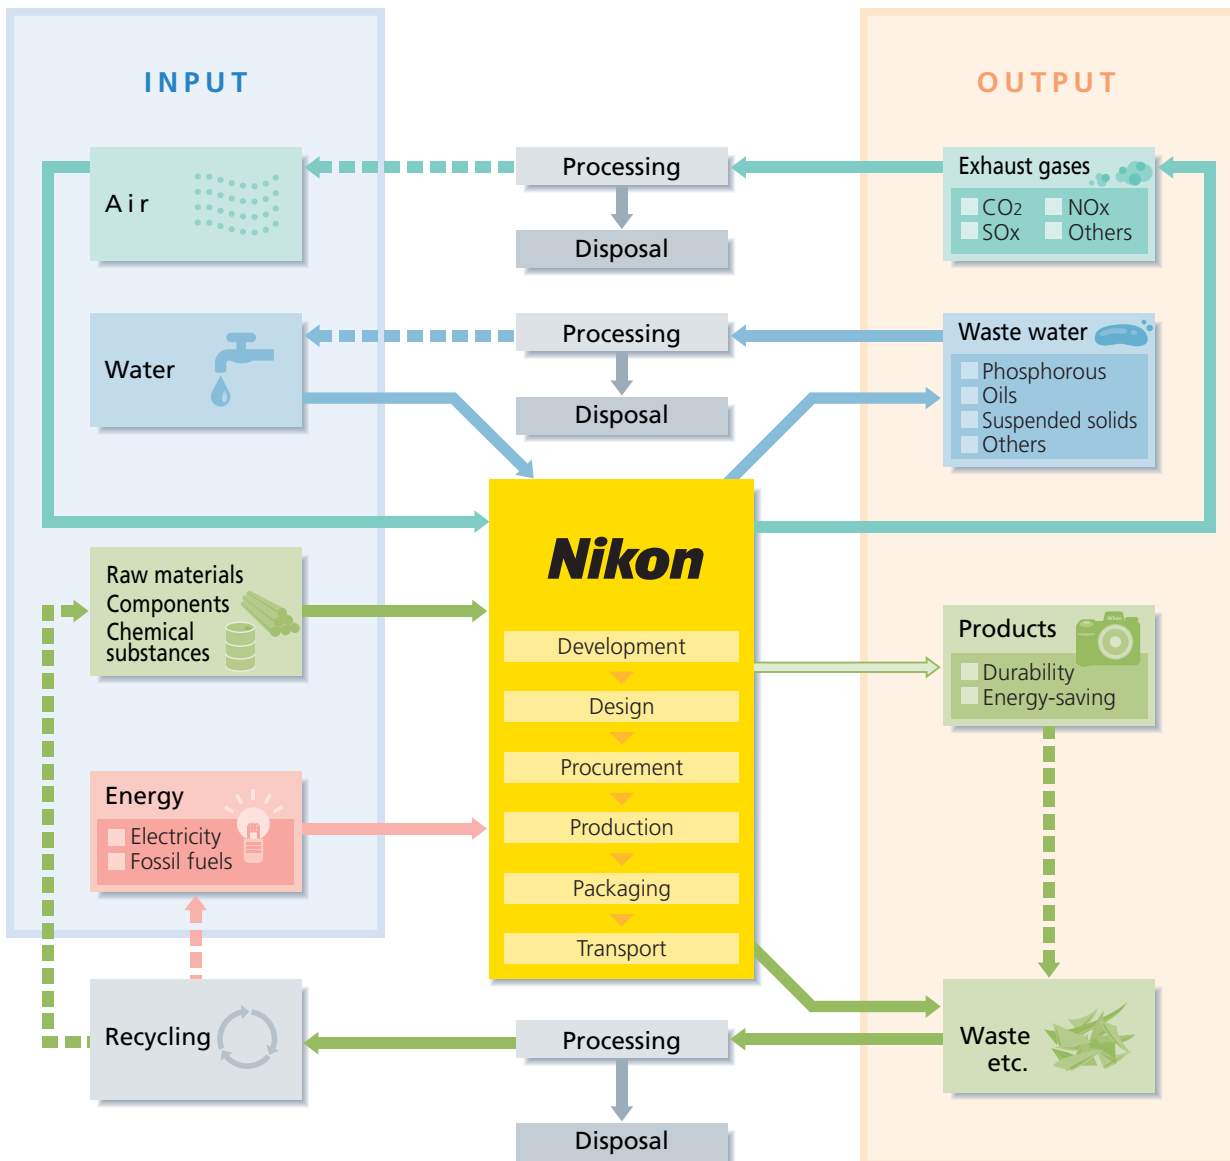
INPUT

OUTPUT

Air

Processing

Disposal

Exhaust gases
$CO_2$ NOx
SOx Others

Water

Processing

Disposal

Waste water
Phosphorous
Oils
Suspended solids
Others

Nikon

Raw materials
Components
Chemical substances

Development
Design
Procurement
Production
Packaging
Transport

Products
Durability
Energy-saving

Energy
Electricity
Fossil fuels

Recycling

Processing

Disposal

Waste etc.